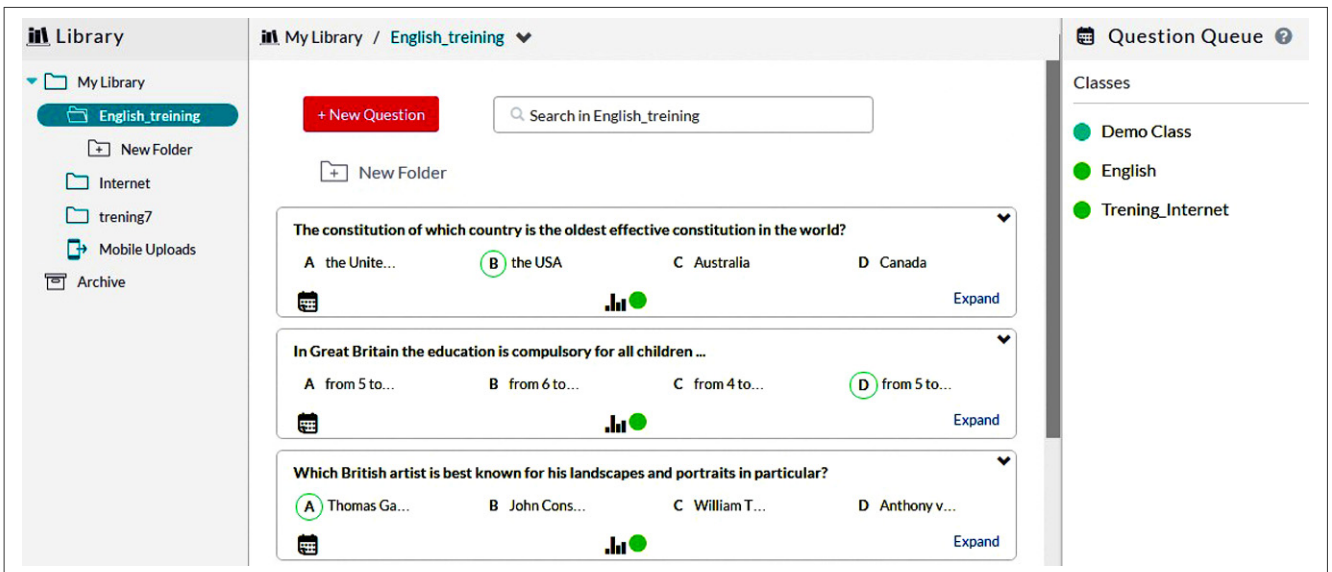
Library

My Library
English_treining
New Folder
Internet
trening7
Mobile Uploads
Archive

My Library / English_treining

+ New Question

Search in English_treining

New Folder

The constitution of which country is the oldest effective constitution in the world?
A the Unite...
B the USA
C Australia
D Canada
Expand

In Great Britain the education is compulsory for all children ...
A from 5 to...
B from 6 to...
C from 4 to...
D from 5 to...
Expand

Which British artist is best known for his landscapes and portraits in particular?
A Thomas Ga...
B John Cons...
C William T...
D Anthony v...
Expand

Question Queue

Classes
Demo Class
English
Trening_Internet